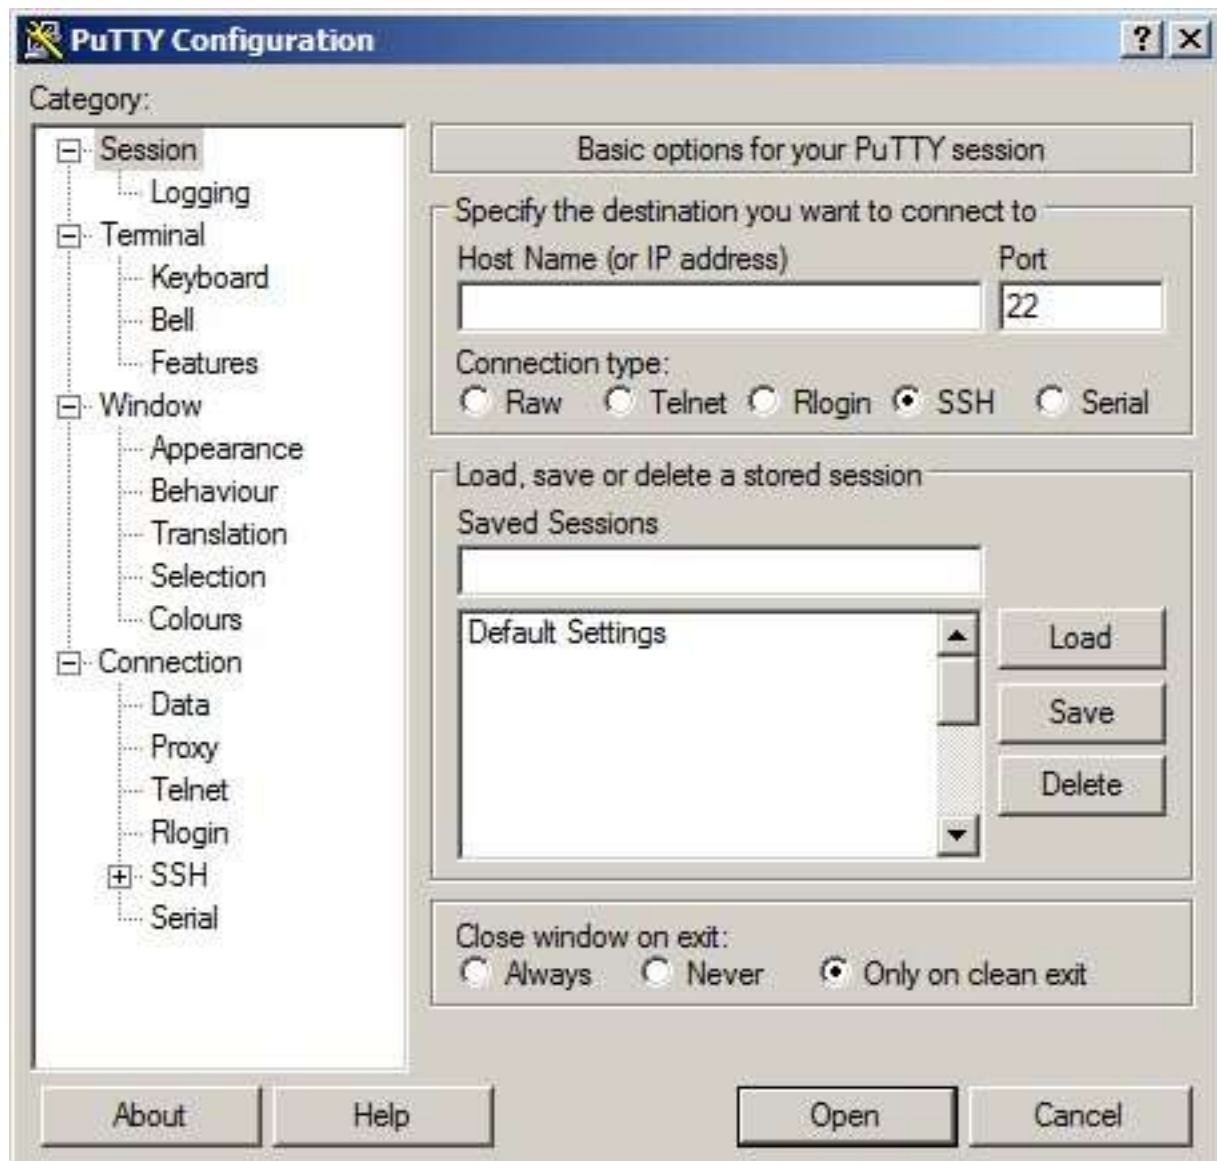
PuTTY Configuration

? X

Category:

Session
Logging
Terminal
Keyboard
Bell
Features
Window
Appearance
Behaviour
Translation
Selection
Colours
Connection
Data
Proxy
Telnet
Rlogin
SSH
Serial

Basic options for your PuTTY session

Specify the destination you want to connect to

Host Name (or IP address)

Port

22

Connection type:

Raw Telnet Rlogin SSH Serial

Load, save or delete a stored session

Saved Sessions

Default Settings

Load

Save

Delete

Close window on exit:

Always Never Only on clean exit

About

Help

Open

Cancel